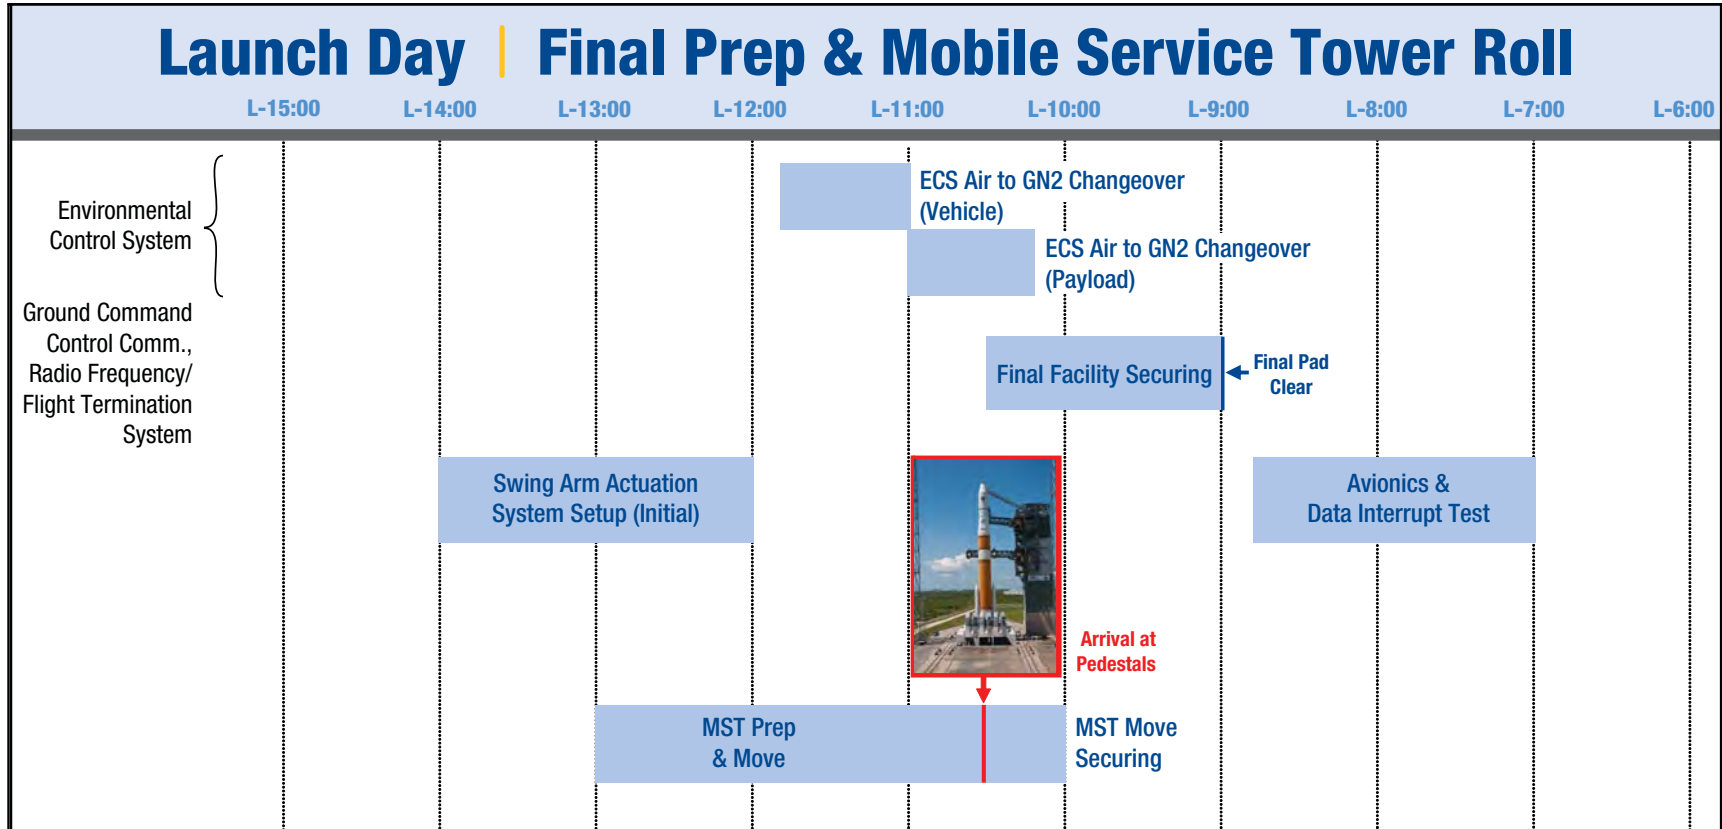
Launch Day | Final Prep & Mobile Service Tower Roll

L-15:00 L-14:00 L-13:00 L-12:00 L-11:00 L-10:00 L-9:00 L-8:00 L-7:00 L-6:00

Environmental Control System

Ground Command Control Comm., Radio Frequency/ Flight Termination System

ECS Air to GN2 Changeover (Vehicle)

ECS Air to GN2 Changeover (Payload)

Final Facility Securing

Final Pad Clear

Swing Arm Actuation System Setup (Initial)

Avionics & Data Interrupt Test

Arrival at Pedestals

MST Prep & Move

MST Move Securing